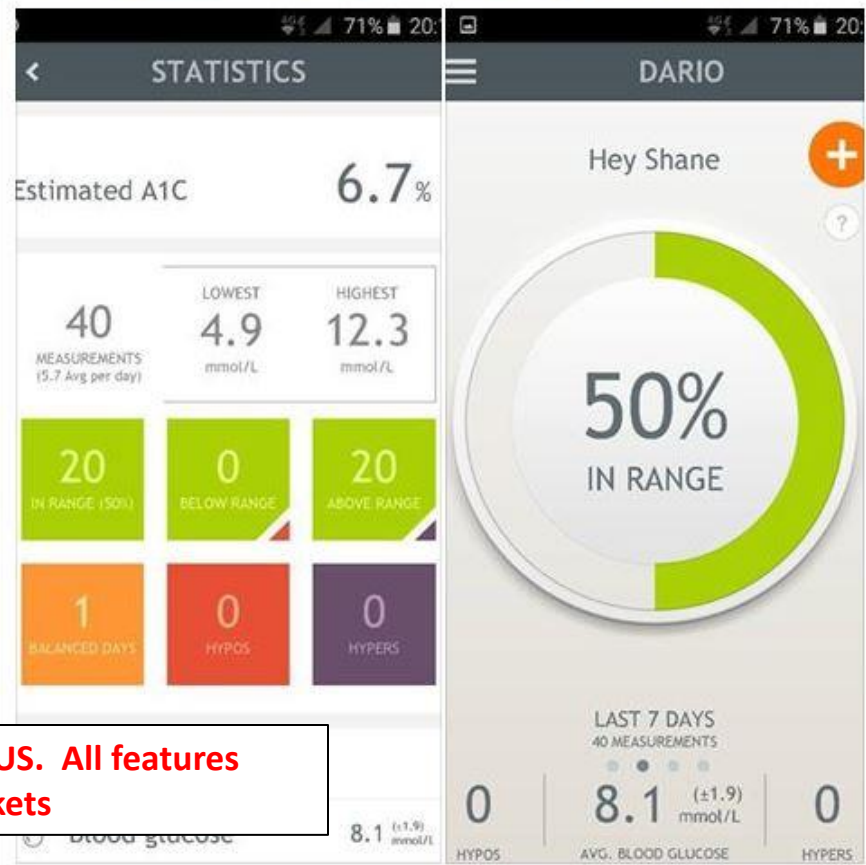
71% 20:

STATISTICS

Estimated A1C 6.7%

40 MEASUREMENTS (5.7 Avg per day)

LOWEST 4.9 mmol/L

HIGHEST 12.3 mmol/L

20 IN RANGE (50%)

0 BELOW RANGE

20 ABOVE RANGE

1 BALANCED DAYS

0 HYPOS

0 HYPERS

US. All features
kets

Blood glucose 8.1 (±1.9) mmol/L

71% 20:

DARIO

Hey Shane

+

?

50%
IN RANGE

LAST 7 DAYS
40 MEASUREMENTS

0 HYPOS

8.1 (±1.9) mmol/L AVG. BLOOD GLUCOSE

0 HYPERS